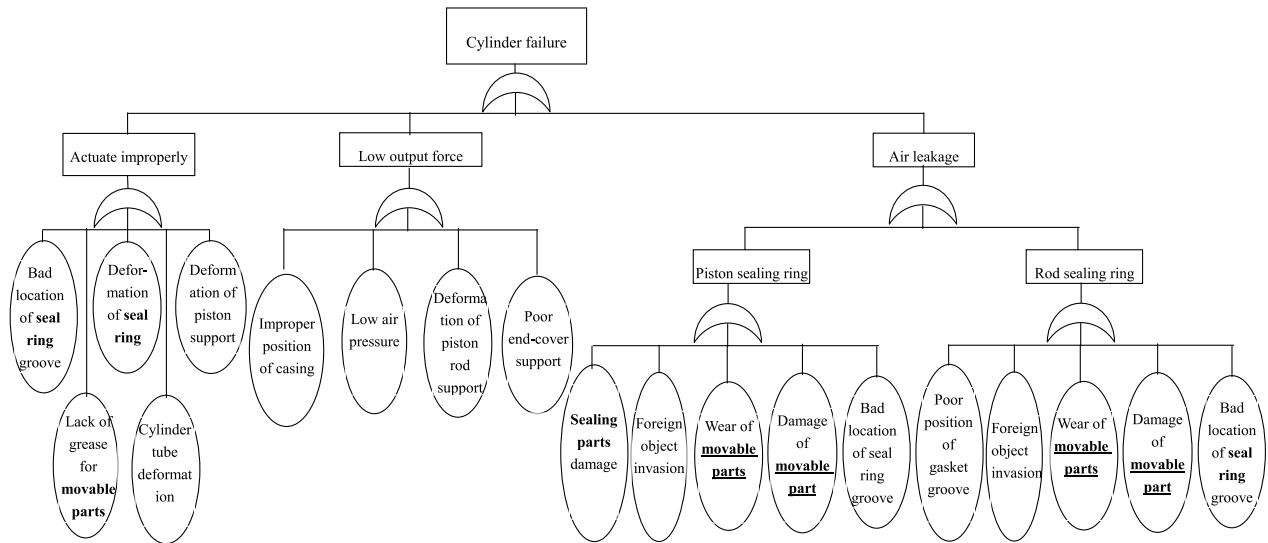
Cylinder failure

Actuate improperly

Low output force

Air leakage

Bad location of seal ring groove

Deformation of seal ring

Deformation of piston support

Lack of grease for movable parts

Cylinder tube deformation

Improper position of casing

Low air pressure

Deformation of piston rod support

Poor end-cover support

Piston sealing ring

Rod sealing ring

Sealing parts damage

Foreign object invasion

Wear of movable parts

Damage of movable part

Bad location of seal ring groove

Poor position of gasket groove

Foreign object invasion

Wear of movable parts

Damage of movable part

Bad location of seal ring groove